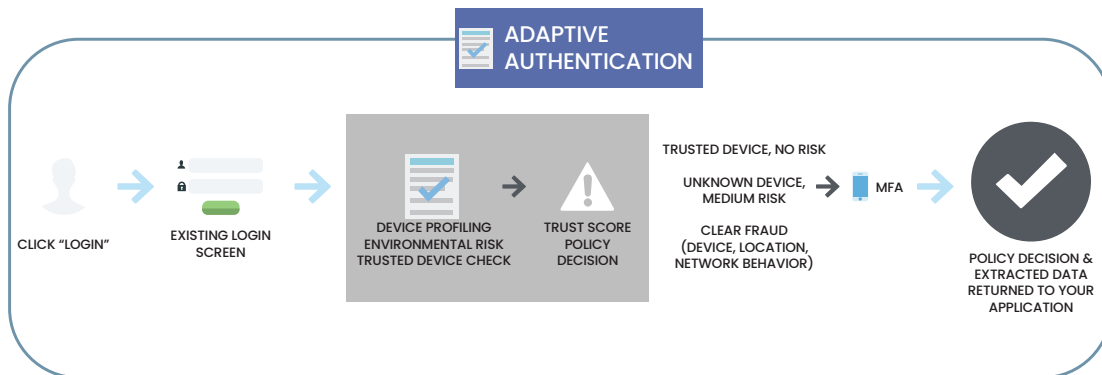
ADAPTIVE AUTHENTICATION

CLICK "LOGIN"

EXISTING LOGIN SCREEN

DEVICE PROFILING
ENVIRONMENTAL RISK
TRUSTED DEVICE CHECK

TRUST SCORE
POLICY
DECISION

TRUSTED DEVICE, NO RISK

UNKNOWN DEVICE, MEDIUM RISK

MFA

CLEAR FRAUD
(DEVICE, LOCATION, NETWORK BEHAVIOR)

POLICY DECISION & EXTRACTED DATA RETURNED TO YOUR APPLICATION